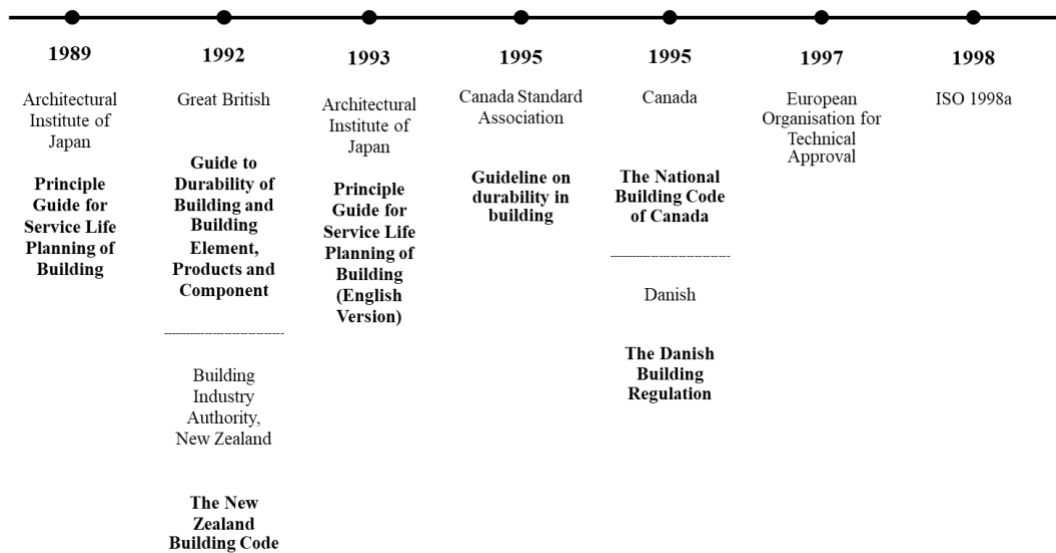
1989

Architectural Institute of Japan

**Principle Guide for Service Life Planning of Building**

1992

Great British

**Guide to Durability of Building and Building Element, Products and Component**

Building Industry Authority, New Zealand

**The New Zealand Building Code**

1993

Architectural Institute of Japan

**Principle Guide for Service Life Planning of Building (English Version)**

1995

Canada Standard Association

**Guideline on durability in building**

1995

Canada

**The National Building Code of Canada**

Danish

**The Danish Building Regulation**

1997

European Organisation for Technical Approval

1998

ISO 1998a